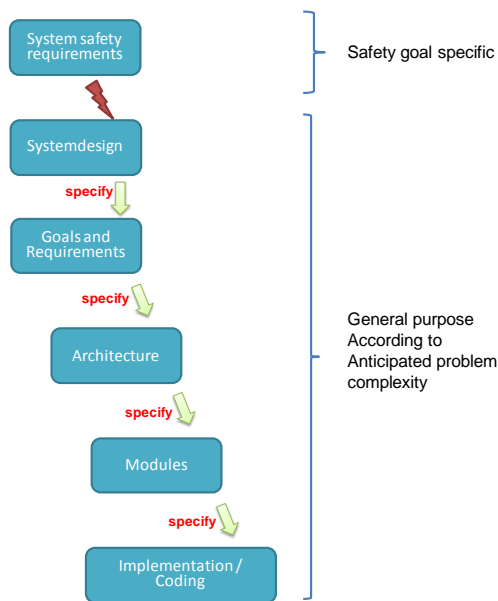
System safety requirements

Safety goal specific

Systemdesign

specify

Goals and Requirements

specify

Architecture

specify

Modules

specify

Implementation / Coding

General purpose According to Anticipated problem complexity